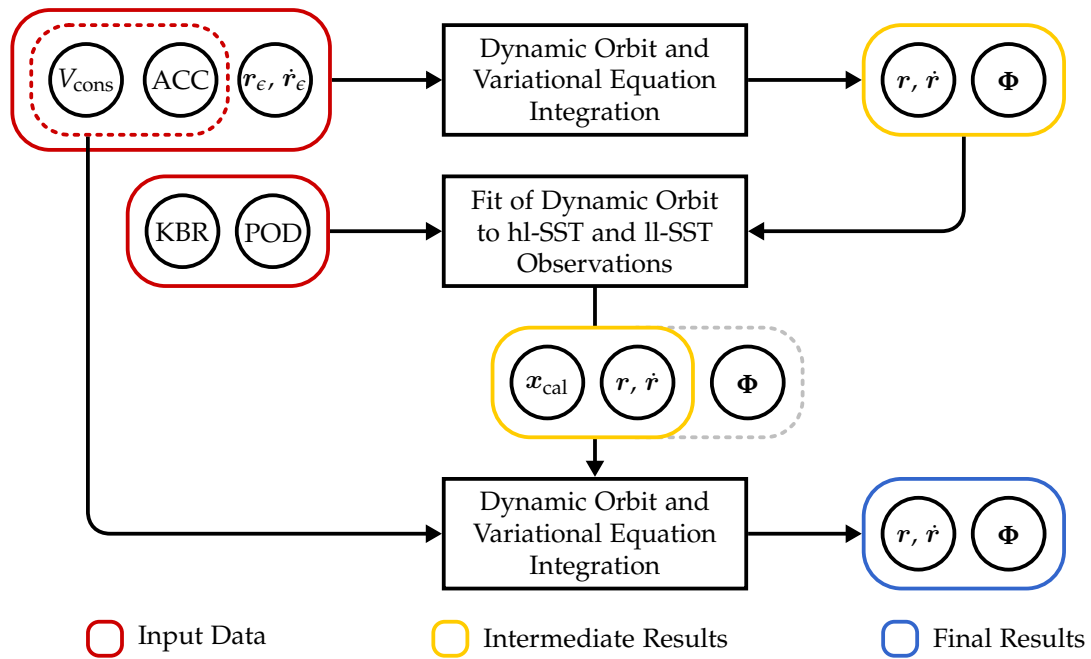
$V_{\text{cons}}$

ACC

$\boldsymbol{r}_\epsilon$, $\dot{\boldsymbol{r}}_\epsilon$

Dynamic Orbit and Variational Equation Integration

$\boldsymbol{r}$, $\dot{\boldsymbol{r}}$

$\boldsymbol{\Phi}$

KBR

POD

Fit of Dynamic Orbit to hl-SST and ll-SST Observations

$\boldsymbol{x}_{\text{cal}}$

$\boldsymbol{r}$, $\dot{\boldsymbol{r}}$

$\boldsymbol{\Phi}$

Dynamic Orbit and Variational Equation Integration

$\boldsymbol{r}$, $\dot{\boldsymbol{r}}$

$\boldsymbol{\Phi}$

Input Data

Intermediate Results

Final Results